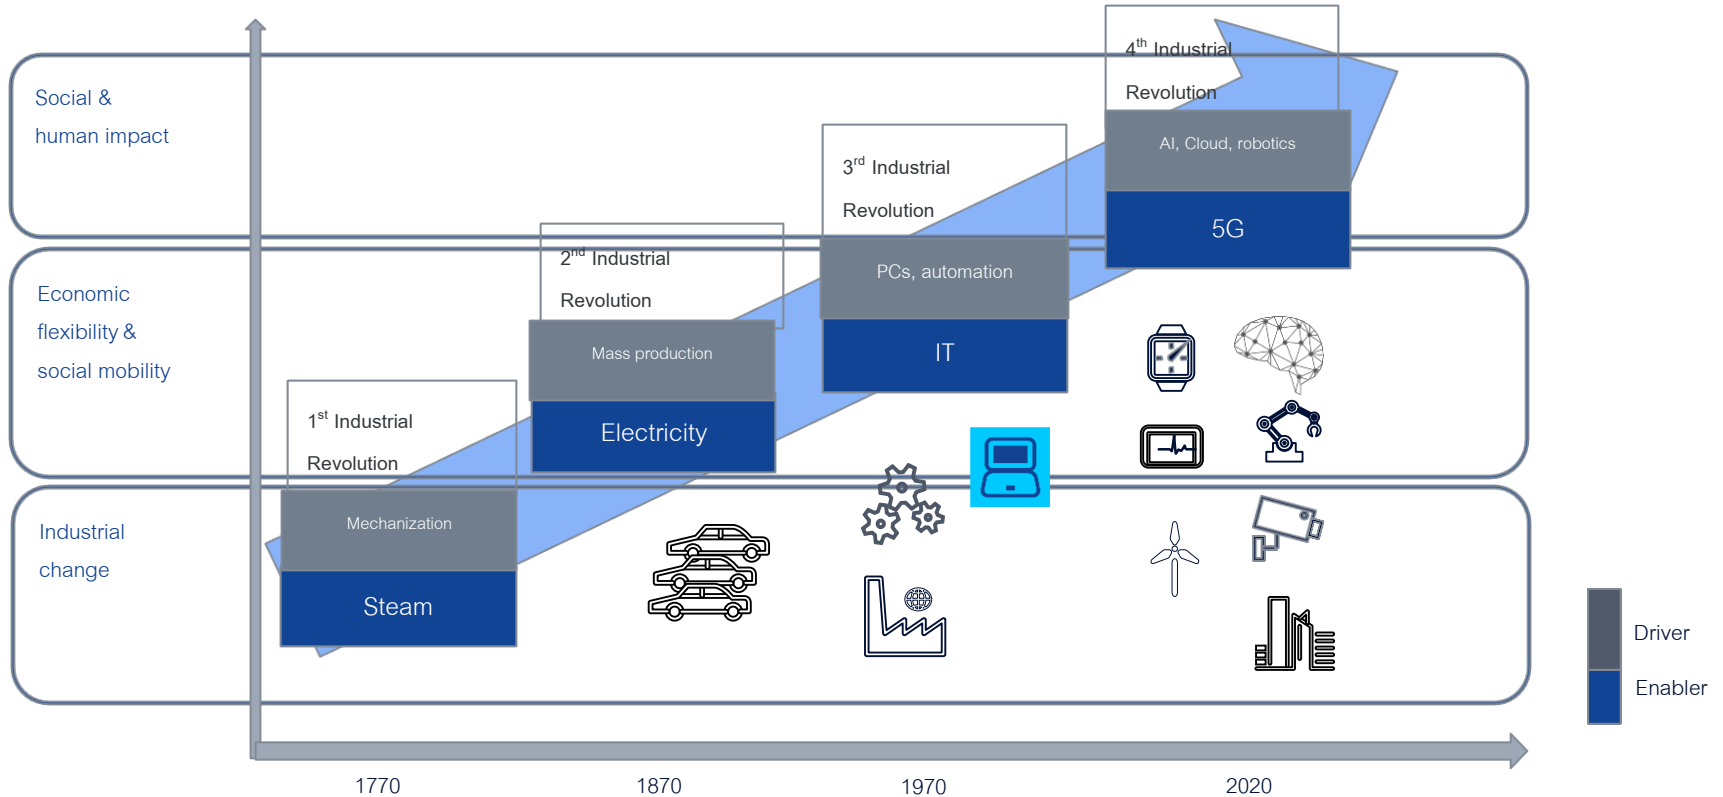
Social & human impact

Economic flexibility & social mobility

Industrial change

$4^{th}$ Industrial Revolution

AI, Cloud, robotics

5G

$3^{rd}$ Industrial Revolution

PCs, automation

IT

$2^{nd}$ Industrial Revolution

Mass production

Electricity

$1^{st}$ Industrial Revolution

Mechanization

Steam

Driver

Enabler

1770

1870

1970

2020